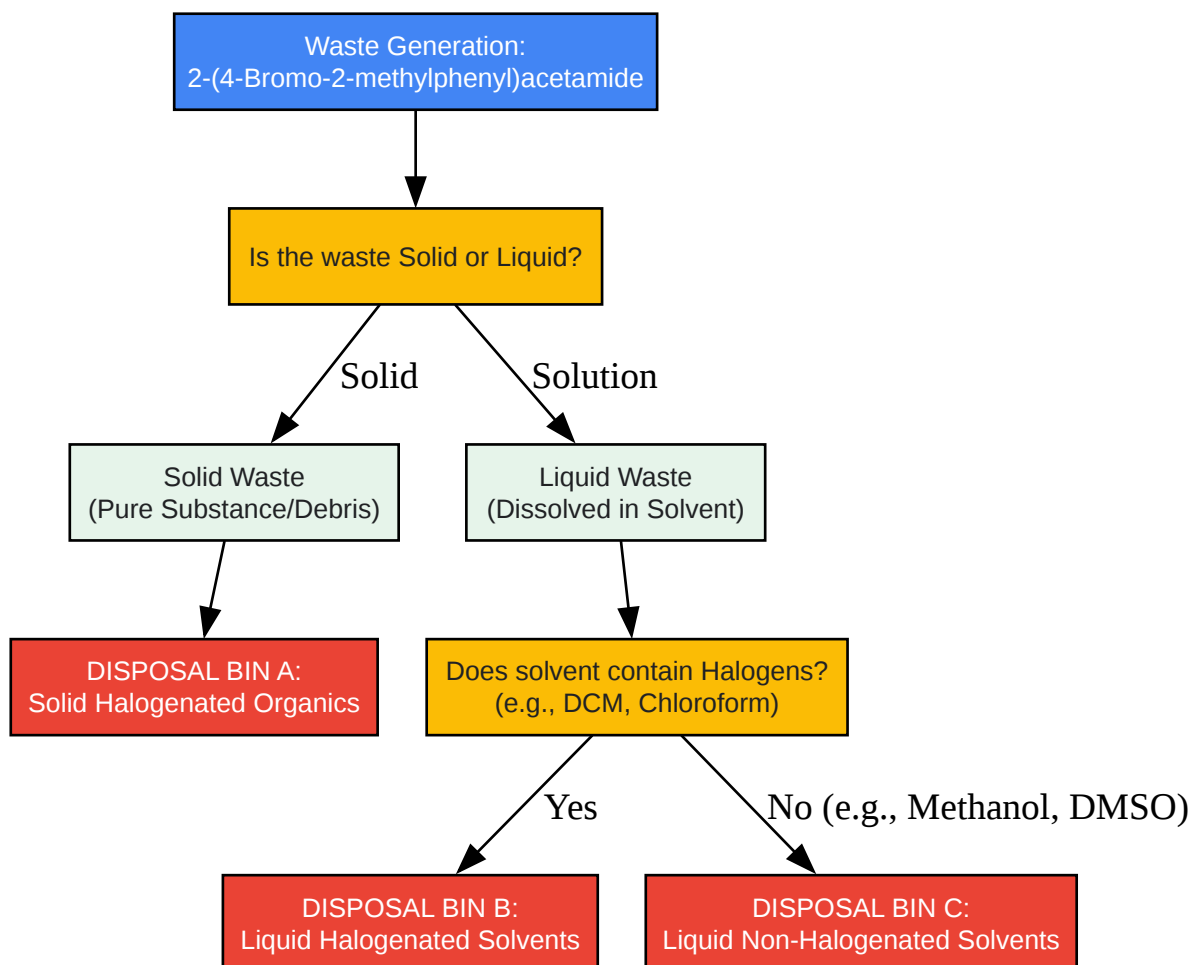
Waste Generation:
2-(4-Bromo-2-methylphenyl)acetamide

Is the waste Solid or Liquid?

Solid

Solution

Solid Waste
(Pure Substance/Debris)

Liquid Waste
(Dissolved in Solvent)

DISPOSAL BIN A:
Solid Halogenated Organics

Does solvent contain Halogens?
(e.g., DCM, Chloroform)

Yes

No (e.g., Methanol, DMSO)

DISPOSAL BIN B:
Liquid Halogenated Solvents

DISPOSAL BIN C:
Liquid Non-Halogenated Solvents